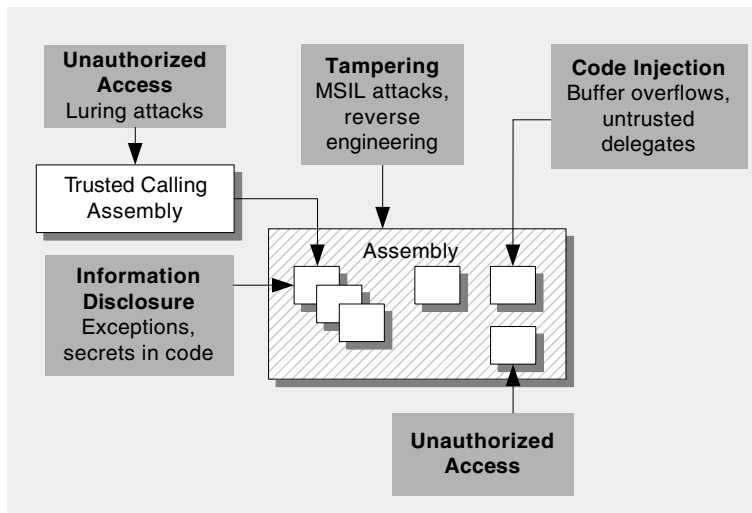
**Unauthorized Access**
Luring attacks

**Tampering**
MSIL attacks, reverse engineering

**Code Injection**
Buffer overflows, untrusted delegates

Trusted Calling Assembly

Assembly

**Information Disclosure**
Exceptions, secrets in code

**Unauthorized Access**